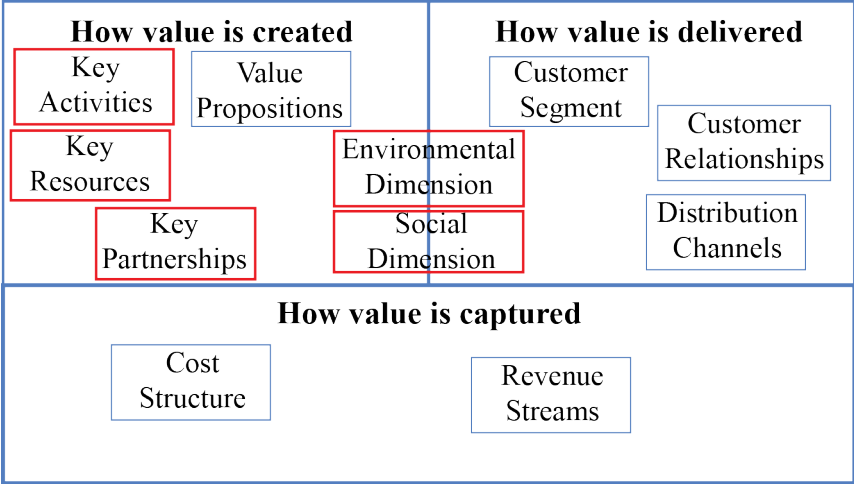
How value is created

Key Activities

Value Propositions

Key Resources

Key Partnerships

Environmental Dimension

Social Dimension

How value is delivered

Customer Segment

Customer Relationships

Distribution Channels

How value is captured

Cost Structure

Revenue Streams